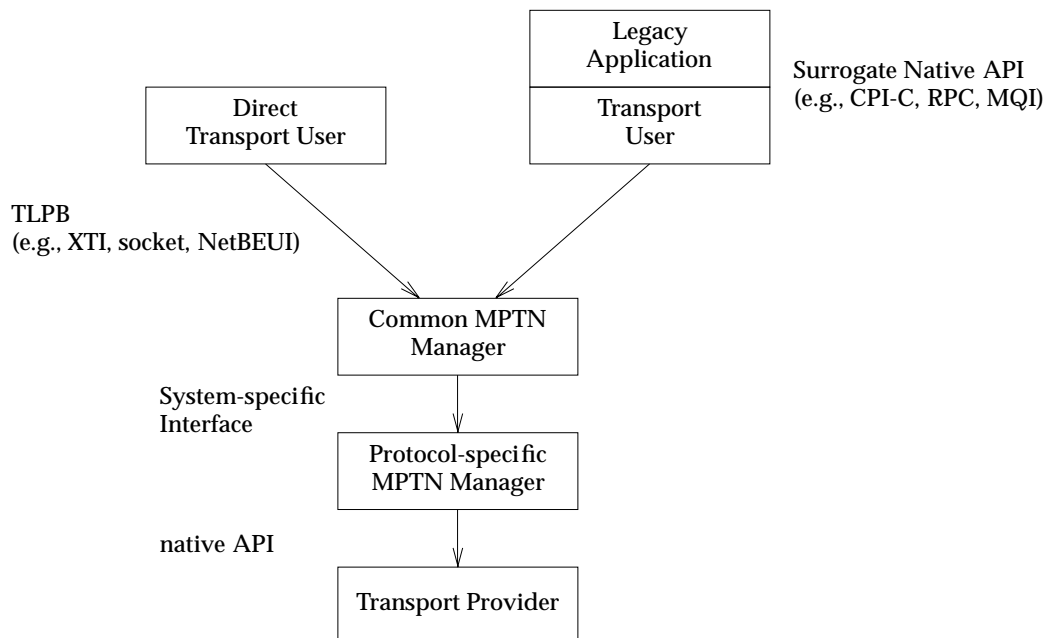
Legacy Application

Transport User

Surrogate Native API (e.g., CPI-C, RPC, MQI)

Direct Transport User

TLPB (e.g., XTI, socket, NetBEUI)

Common MPTN Manager

System-specific Interface

Protocol-specific MPTN Manager

native API

Transport Provider